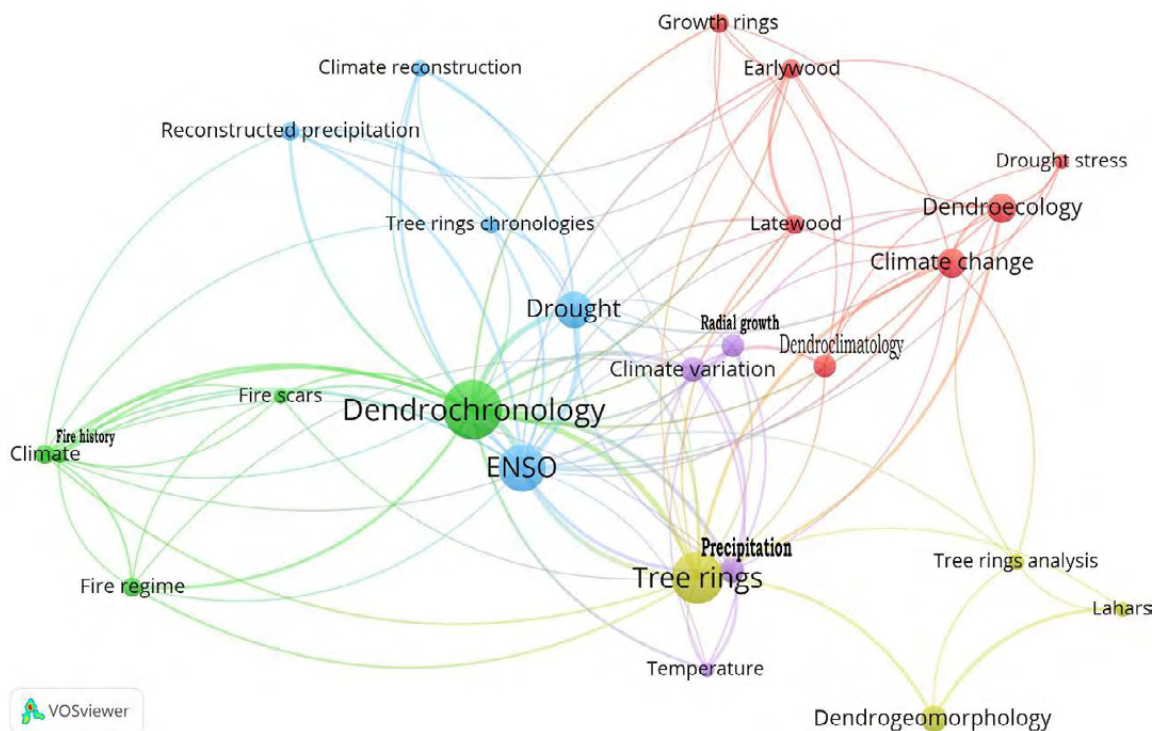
Growth rings
Climate reconstruction
Earlywood
Reconstructed precipitation
Drought stress
Tree rings chronologies
Latewood
Dendroecology
Climate change
Drought
Radial growth
Dendroclimatology
Climate variation
Fire scars
Dendrochronology
Fire history
Climate
ENSO
Precipitation
Tree rings analysis
Fire regime
Tree rings
Lahars
Temperature
VOSviewer
Dendrogeomorphology